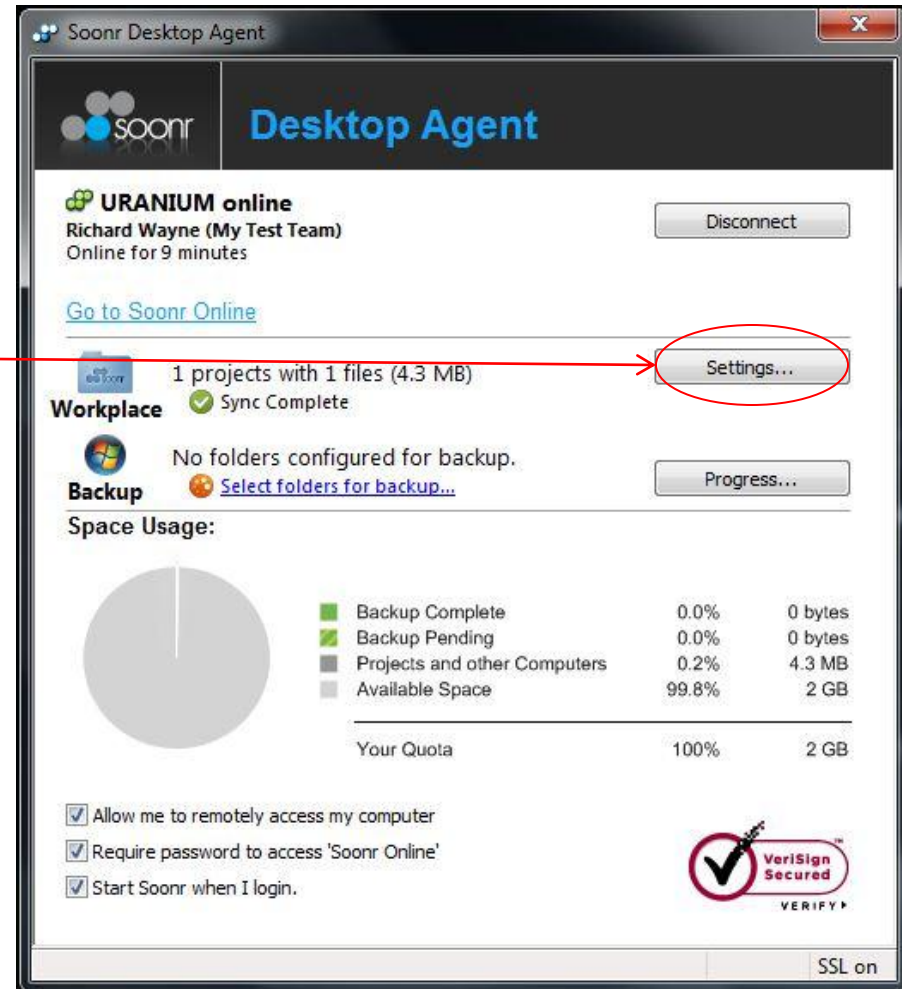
Soonr Desktop Agent

soonr

Desktop Agent

URANIUM online
Richard Wayne (My Test Team)
Online for 9 minutes

Disconnect

Go to Soonr Online

Workplace
1 projects with 1 files (4.3 MB)
Sync Complete

Settings...

Backup
No folders configured for backup.
Select folders for backup...

Progress...

Space Usage:

| | | |
|---|---|---|
| Backup Complete | 0.0% | 0 bytes |
| Backup Pending | 0.0% | 0 bytes |
| Projects and other Computers | 0.2% | 4.3 MB |
| Available Space | 99.8% | 2 GB |
| Your Quota | 100% | 2 GB |

Allow me to remotely access my computer
Require password to access 'Soonr Online'
Start Soonr when I login.

VeriSign Secured
VERIFY

SSL on